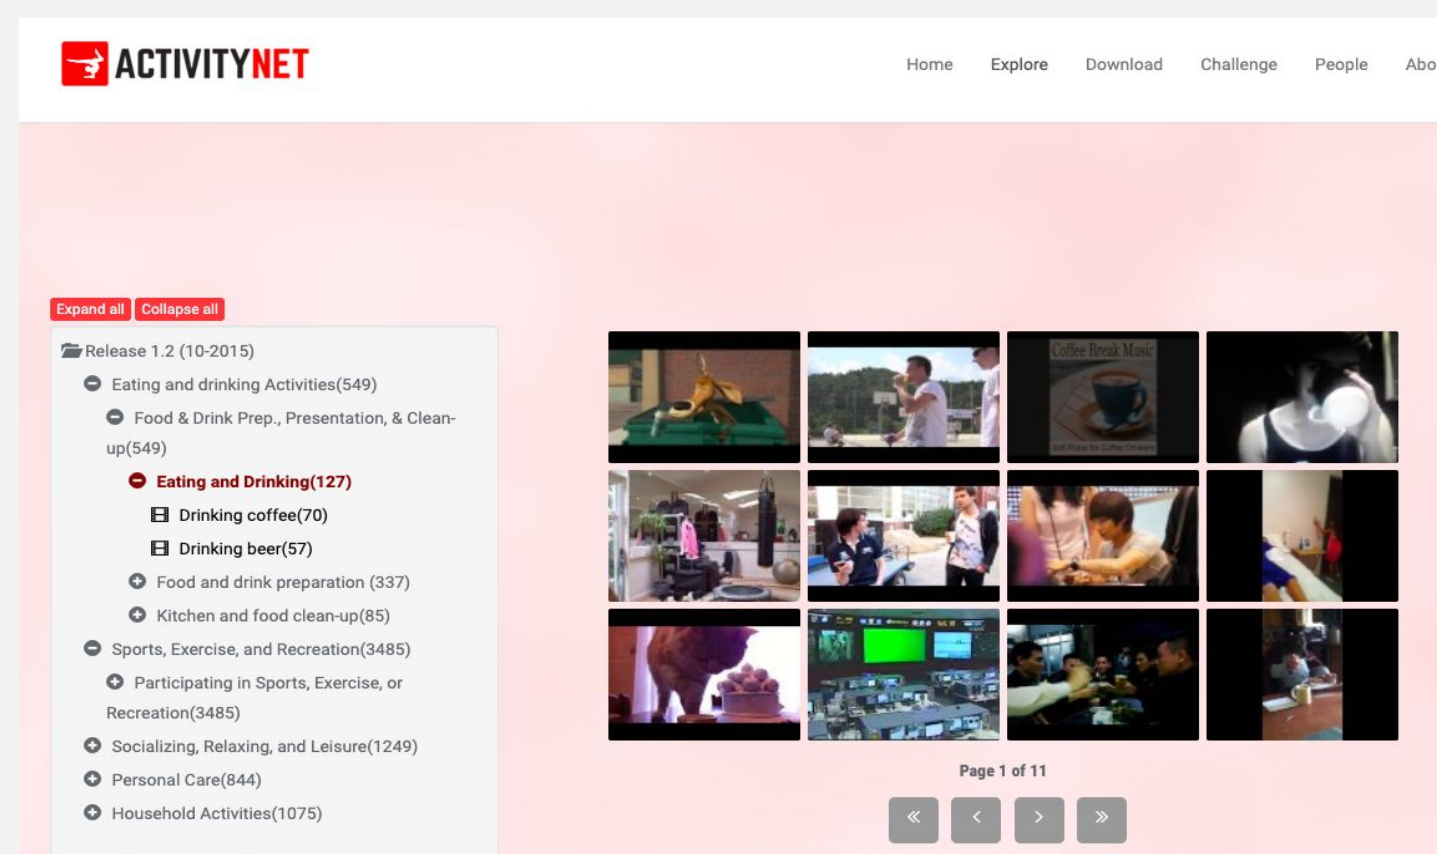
ACTIVITYNET

Home Explore Download Challenge People Abo

Expand all Collapse all

Release 1.2 (10-2015)

Eating and drinking Activities(549)

Food & Drink Prep., Presentation, & Clean-up(549)

Eating and Drinking(127)

Drinking coffee(70)

Drinking beer(57)

Food and drink preparation (337)

Kitchen and food clean-up(85)

Sports, Exercise, and Recreation(3485)

Participating in Sports, Exercise, or Recreation(3485)

Socializing, Relaxing, and Leisure(1249)

Personal Care(844)

Household Activities(1075)

Coffee Break Music

Page 1 of 11

« ‹ › »